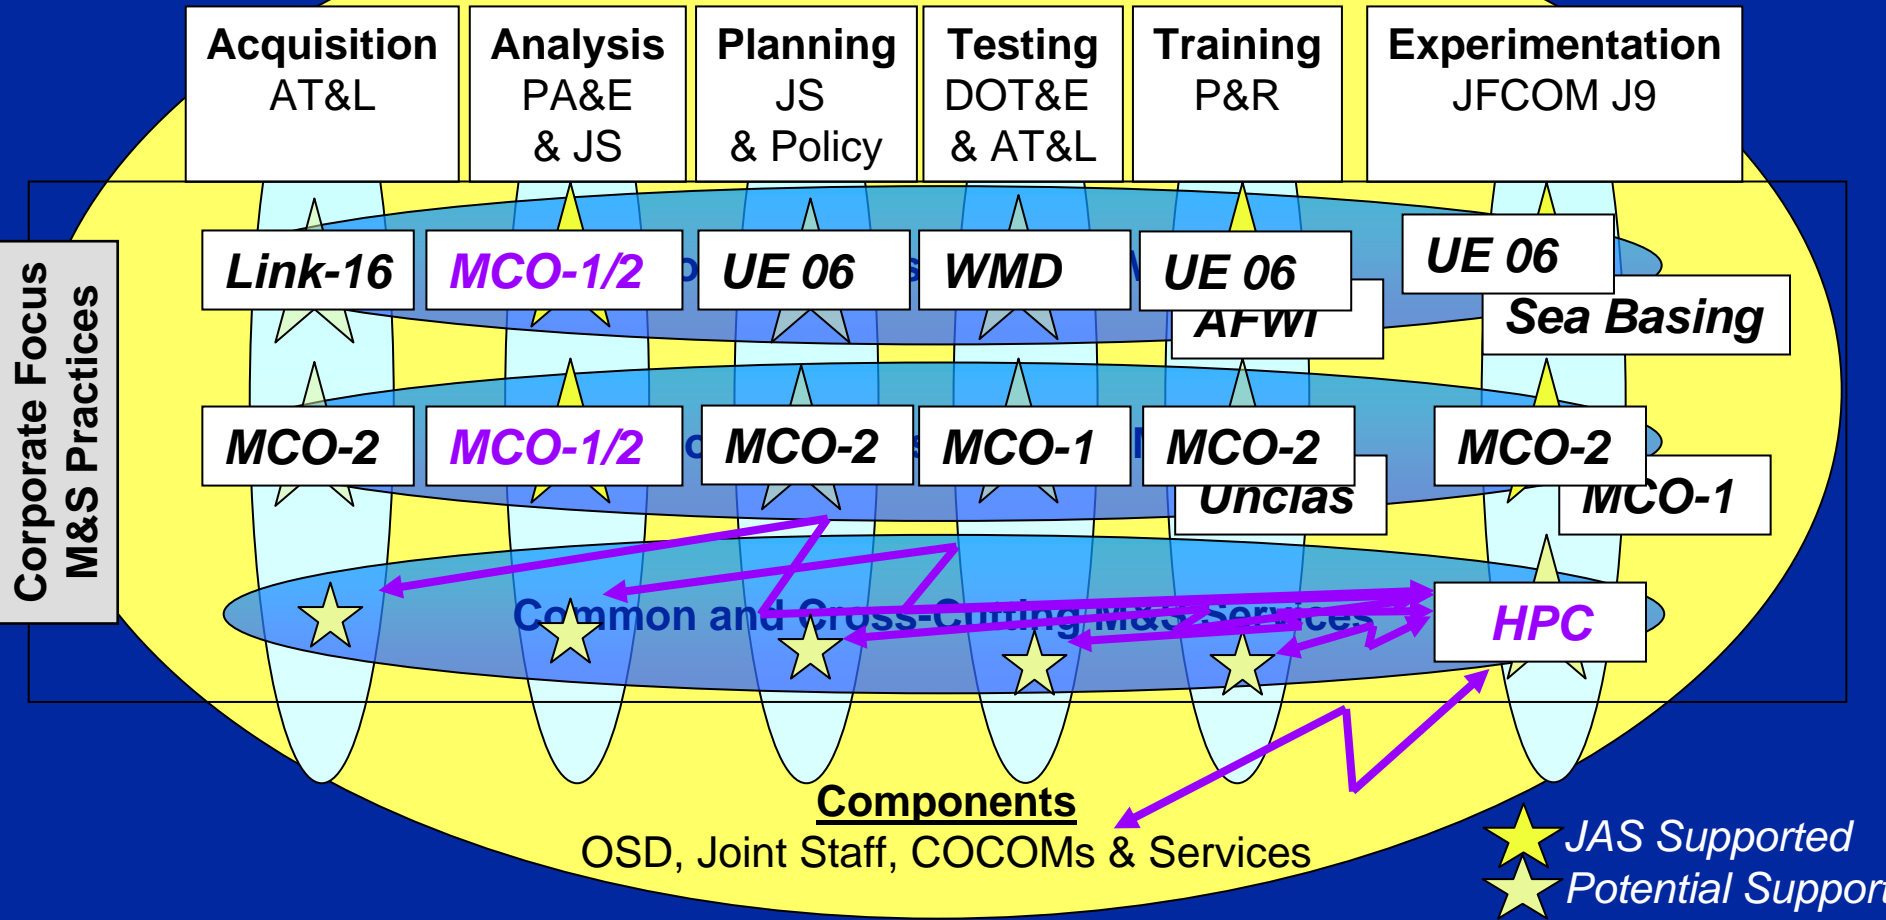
Acquisition
AT&L

Analysis
PA&E
& JS

Planning
JS
& Policy

Testing
DOT&E
& AT&L

Training
P&R

Experimentation
JFCOM J9

Corporate Focus
M&S Practices

Link-16

MCO-1/2

UE 06

WMD

UE 06

AFWI

UE 06

Sea Basing

MCO-2

MCO-1/2

MCO-2

MCO-1

MCO-2

Unclas

MCO-2

MCO-1

Common and Cross-Cutting M&S Services

HPC

Components
OSD, Joint Staff, COCOMs & Services

JAS Supported
Potential Suppor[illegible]